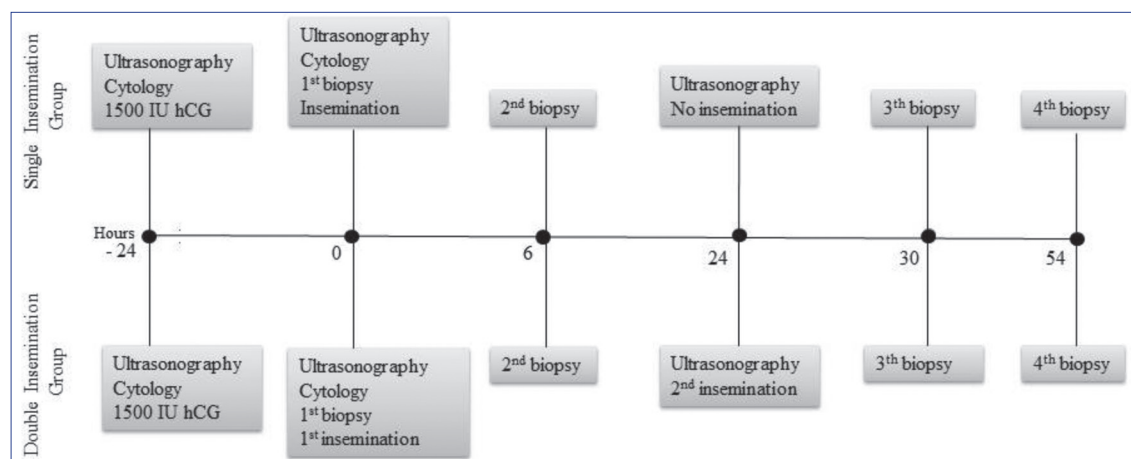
Single Insemination Group

Ultrasonography
Cytology
1500 IU hCG

Ultrasonography
Cytology
1$^{st}$ biopsy
Insemination

2$^{nd}$ biopsy

Ultrasonography
No insemination

3$^{th}$ biopsy

4$^{th}$ biopsy

Hours
- 24

0

6

24

30

54

Double Insemination Group

Ultrasonography
Cytology
1500 IU hCG

Ultrasonography
Cytology
1$^{st}$ biopsy
1$^{st}$ insemination

2$^{nd}$ biopsy

Ultrasonography
2$^{nd}$ insemination

3$^{th}$ biopsy

4$^{th}$ biopsy